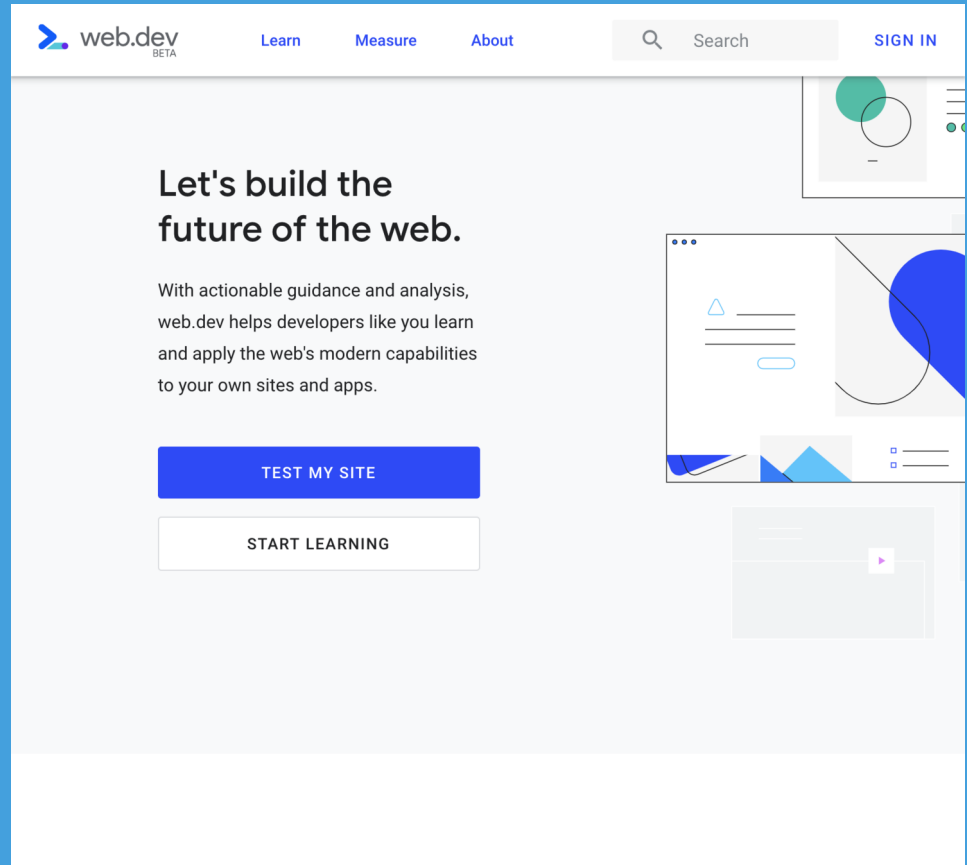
web.dev BETA

Learn Measure About

Search

SIGN IN

Let's build the future of the web.

With actionable guidance and analysis, web.dev helps developers like you learn and apply the web's modern capabilities to your own sites and apps.

TEST MY SITE

START LEARNING